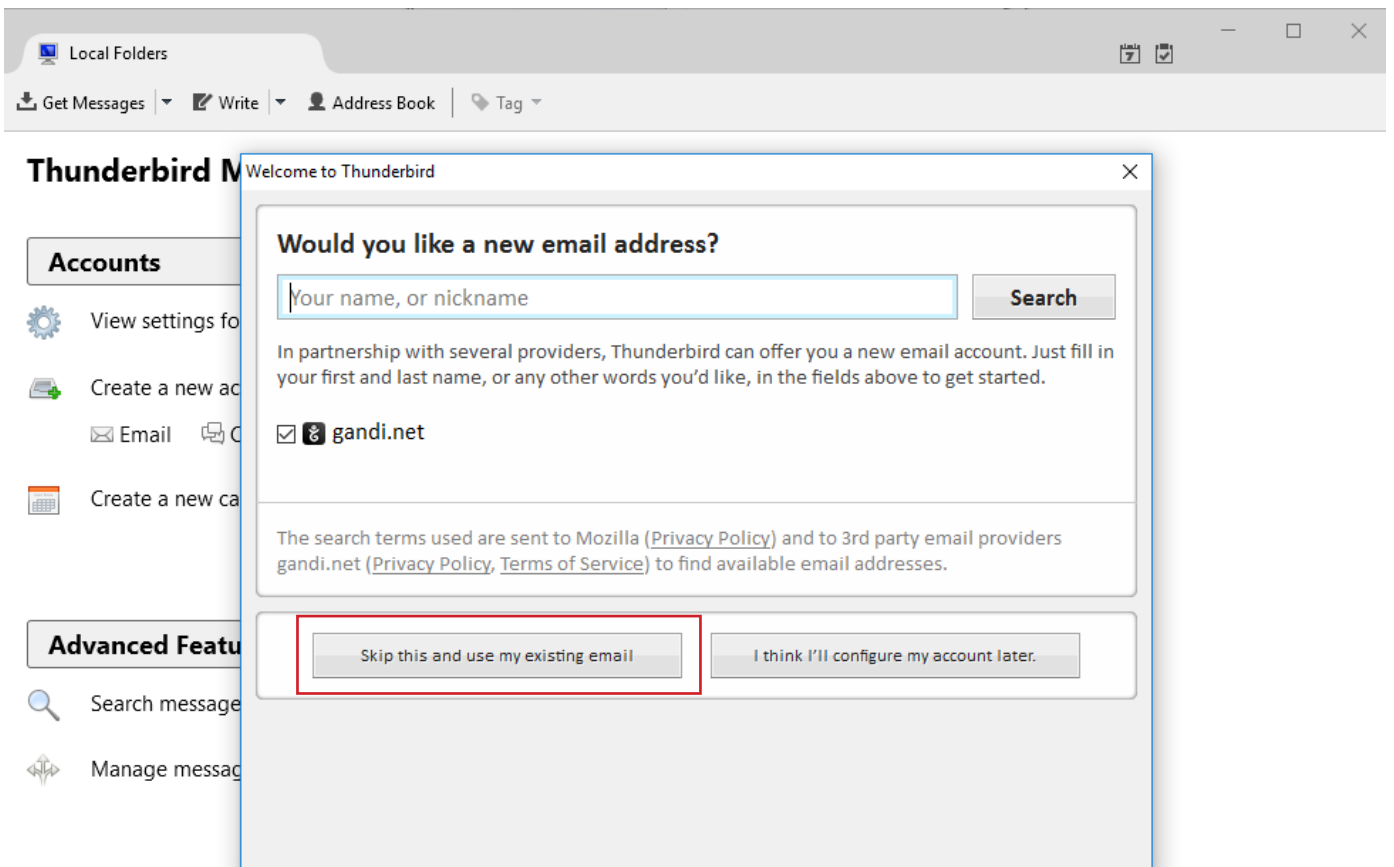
Local Folders

Get Messages | Write | Address Book | Tag

Thunderbird M

Accounts

View settings fo

Create a new ac

Email C

Create a new ca

Advanced Featu

Search message

Manage messag

Welcome to Thunderbird

Would you like a new email address?

Your name, or nickname

Search

In partnership with several providers, Thunderbird can offer you a new email account. Just fill in your first and last name, or any other words you'd like, in the fields above to get started.

☑ gandi.net

The search terms used are sent to Mozilla (Privacy Policy) and to 3rd party email providers gandi.net (Privacy Policy, Terms of Service) to find available email addresses.

Skip this and use my existing email

I think I'll configure my account later.